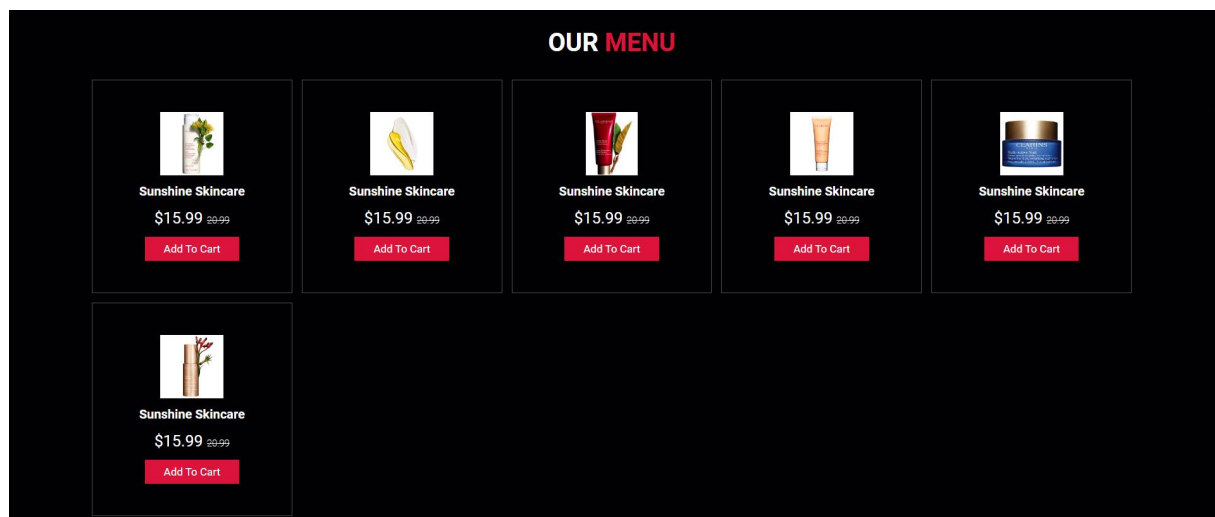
OUR MENU

Sunshine Skincare
$15.99 ~~20.99~~
Add To Cart

Sunshine Skincare
$15.99 ~~20.99~~
Add To Cart

Sunshine Skincare
$15.99 ~~20.99~~
Add To Cart

Sunshine Skincare
$15.99 ~~20.99~~
Add To Cart

Sunshine Skincare
$15.99 ~~20.99~~
Add To Cart

Sunshine Skincare
$15.99 ~~20.99~~
Add To Cart